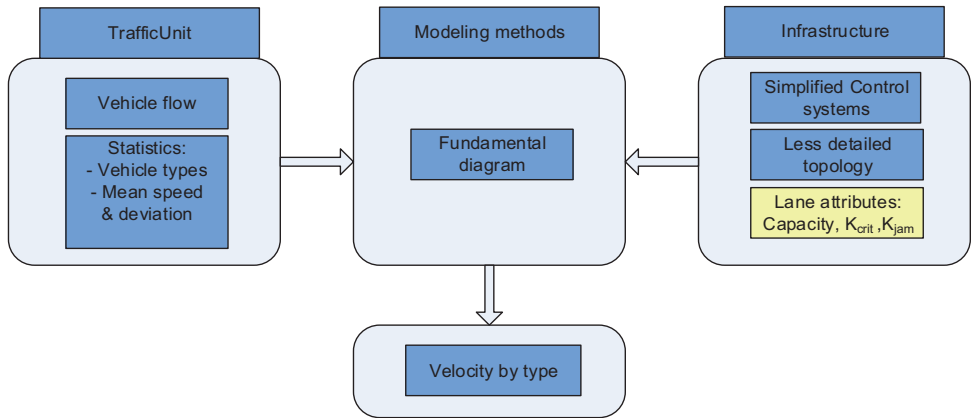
TrafficUnit

Vehicle flow

Statistics:
- Vehicle types
- Mean speed
& deviation

Modeling methods

Fundamental diagram

Infrastructure

Simplified Control systems

Less detailed topology

Lane attributes:
Capacity, $K_{crit}$ ,$K_{jam}$

Velocity by type